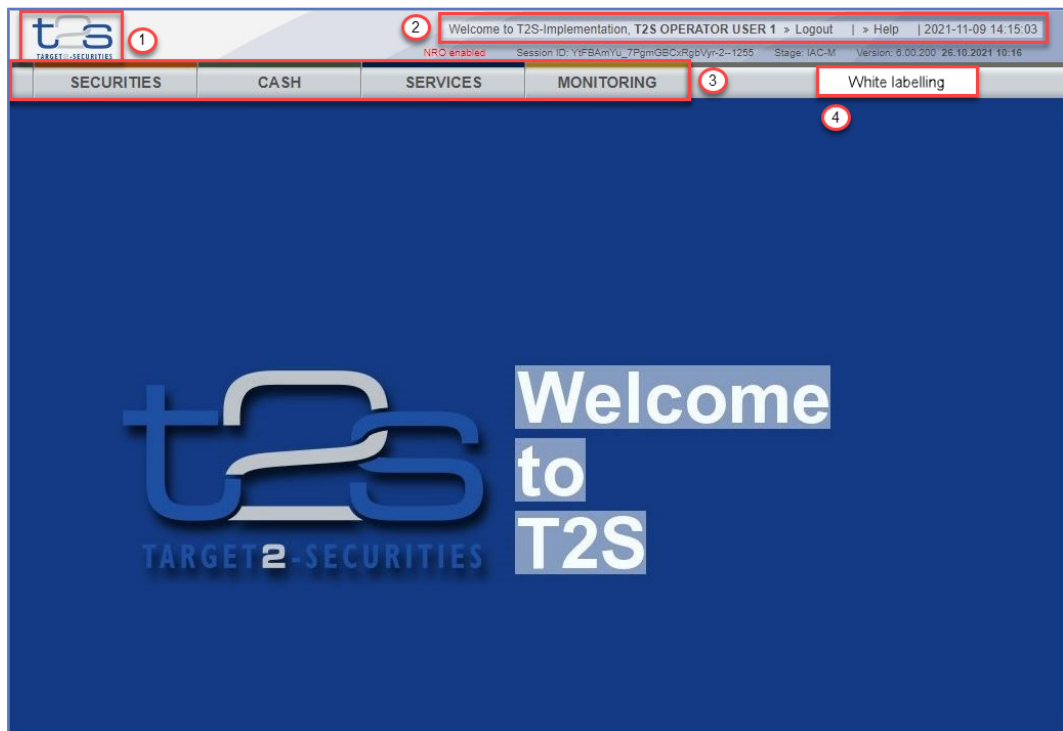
t2s
TARGET2-SECURITIES

1

2 Welcome to T2S-Implementation, **T2S OPERATOR USER 1** » Logout | » Help | 2021-11-09 14:15:03

NRO enabled Session ID: YtFBAmYu_7PgmGBCxRgbVyr-2--1255 Stage: IAC-M Version: 6.00.200 26.10.2021 10:16

SECURITIES | CASH | SERVICES | MONITORING

3

White labelling

4

t2s
TARGET2-SECURITIES

Welcome
to
T2S